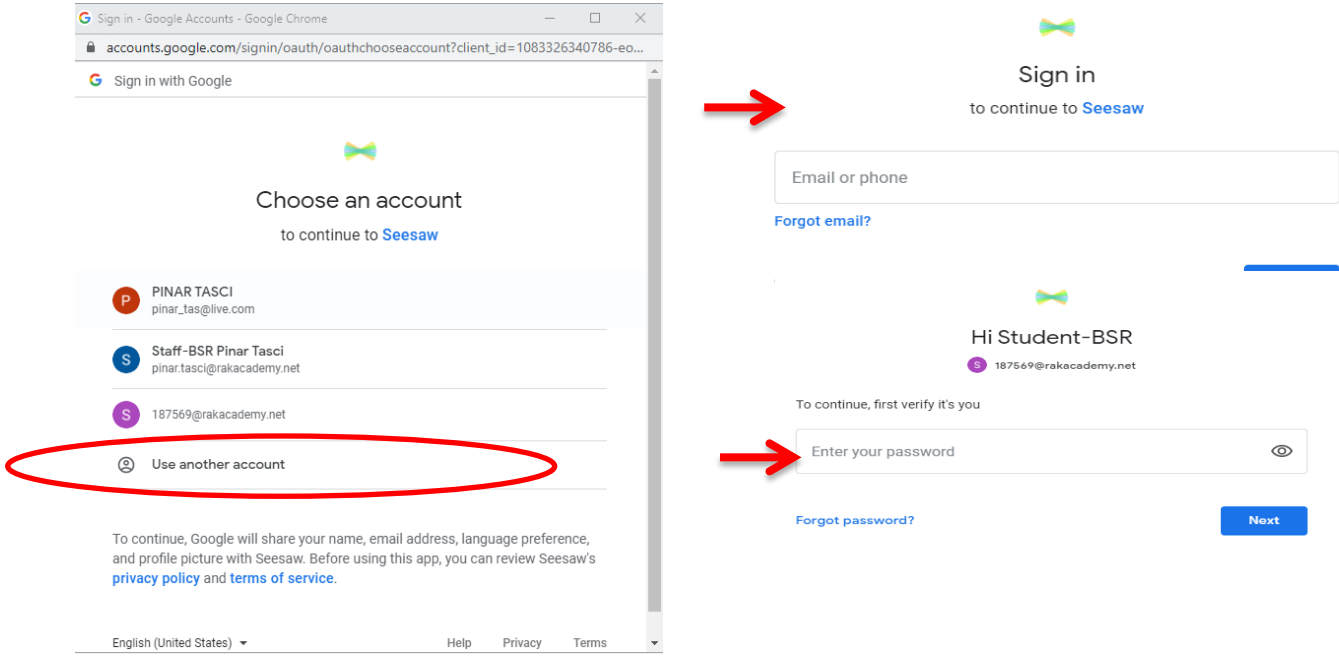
Sign in - Google Accounts - Google Chrome

accounts.google.com/signin/oauth/oauthchooseaccount?client_id=1083326340786-eo...

Sign in with Google

Choose an account

to continue to Seesaw

P PINAR TASCI
pinar_tas@live.com

S Staff-BSR Pinar Tasci
pinar.tasci@rakacademy.net

S 187569@rakacademy.net

Use another account

To continue, Google will share your name, email address, language preference, and profile picture with Seesaw. Before using this app, you can review Seesaw's privacy policy and terms of service.

English (United States)

Help Privacy Terms

Sign in

to continue to Seesaw

Email or phone

Forgot email?

Hi Student-BSR

S 187569@rakacademy.net

To continue, first verify it's you

Enter your password

Forgot password?

Next